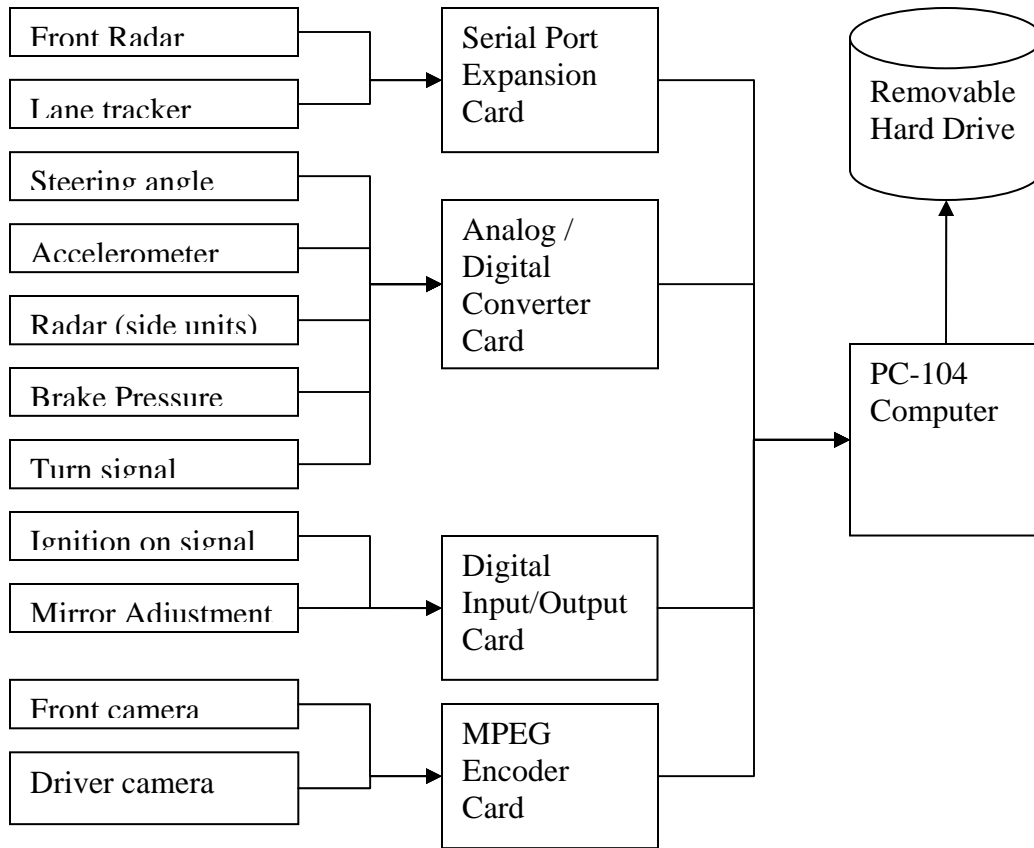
Front Radar

Lane tracker

Serial Port Expansion Card

Removable Hard Drive

Steering angle

Accelerometer

Radar (side units)

Brake Pressure

Turn signal

Analog / Digital Converter Card

PC-104 Computer

Ignition on signal

Mirror Adjustment

Digital Input/Output Card

Front camera

Driver camera

MPEG Encoder Card